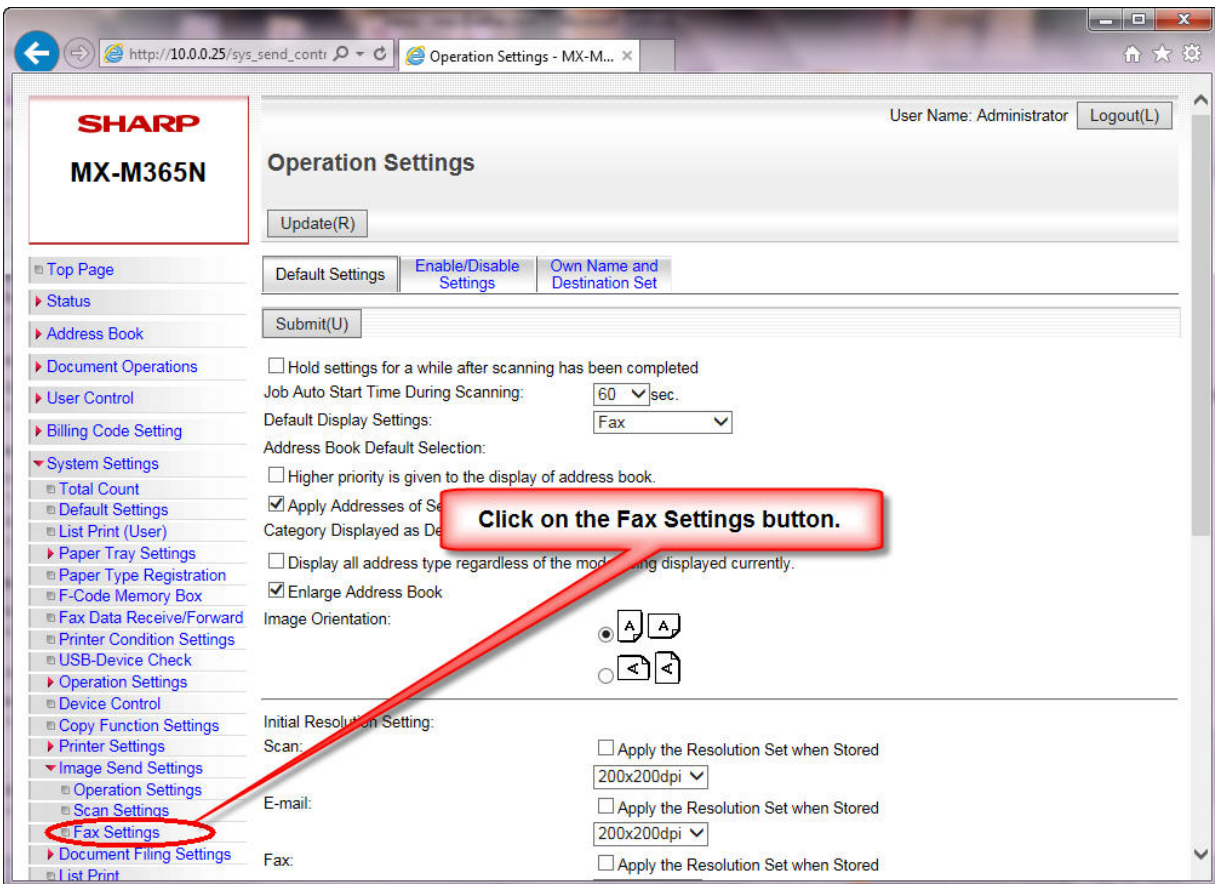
http://10.0.0.25/sys_send_contr
Operation Settings - MX-M...

SHARP
MX-M365N

User Name: Administrator Logout(L)

Operation Settings

Update(R)

Top Page
Status
Address Book
Document Operations
User Control
Billing Code Setting
System Settings
Total Count
Default Settings
List Print (User)
Paper Tray Settings
Paper Type Registration
F-Code Memory Box
Fax Data Receive/Forward
Printer Condition Settings
USB-Device Check
Operation Settings
Device Control
Copy Function Settings
Printer Settings
Image Send Settings
Operation Settings
Scan Settings
Fax Settings
Document Filing Settings
List Print

Default Settings | Enable/Disable Settings | Own Name and Destination Set

Submit(U)

Hold settings for a while after scanning has been completed
Job Auto Start Time During Scanning: 60 sec.
Default Display Settings: Fax
Address Book Default Selection:
Higher priority is given to the display of address book.
Apply Addresses of Se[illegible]
Category Displayed as De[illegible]
Display all address type regardless of the mod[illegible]ng displayed currently.
Enlarge Address Book
Image Orientation:

Click on the Fax Settings button.

Initial Resolution Setting:
Scan: Apply the Resolution Set when Stored
200x200dpi
E-mail: Apply the Resolution Set when Stored
200x200dpi
Fax: Apply the Resolution Set when Stored